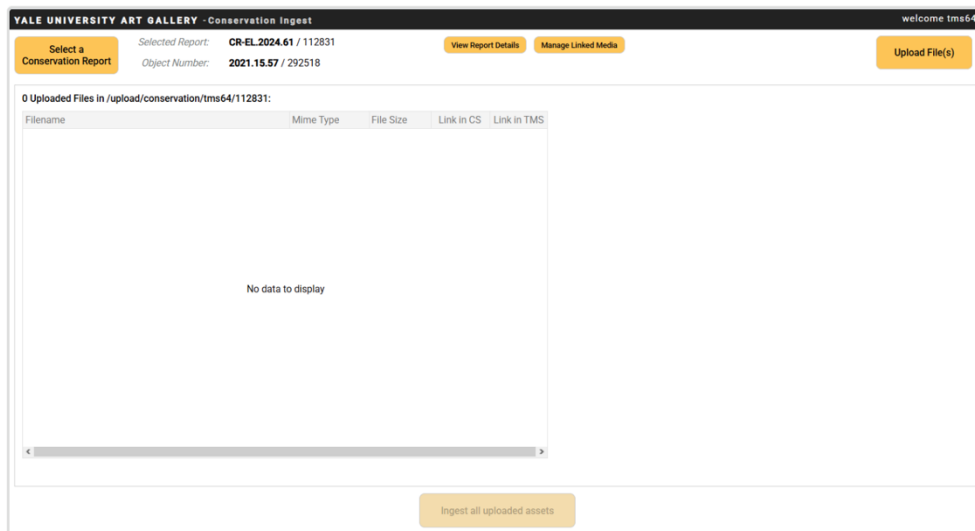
YALE UNIVERSITY ART GALLERY -Conservation Ingest

welcome tms64

Select a Conservation Report

Selected Report: CR-EL.2024.61 / 112831

Object Number: 2021.15.57 / 292518

View Report Details

Manage Linked Media

Upload File(s)

0 Uploaded Files in /upload/conservation/tms64/112831:

| Filename | Mime Type | File Size | Link in CS | Link in TMS |
|---|---|---|---|---|

No data to display

Ingest all uploaded assets